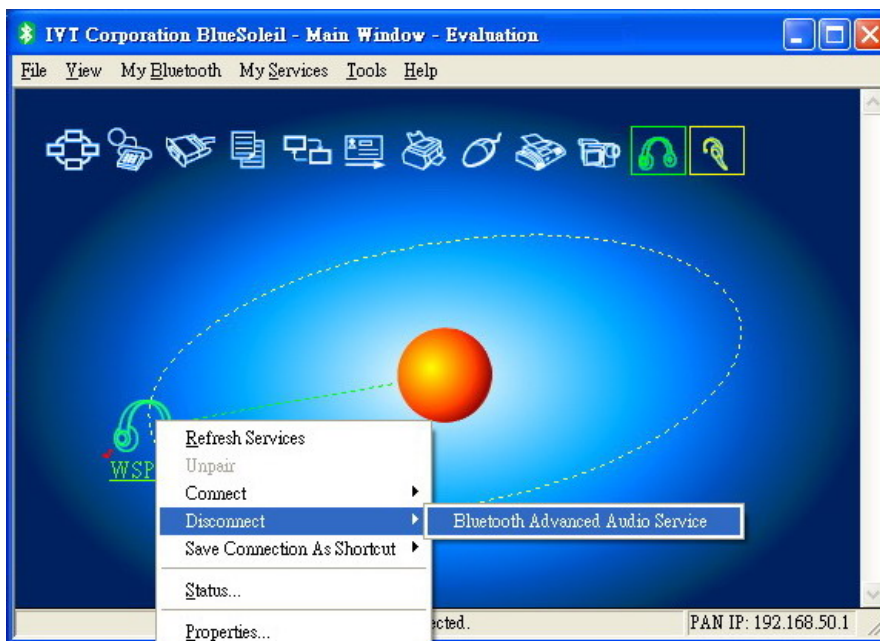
IVT Corporation BlueSoleil - Main Window - Evaluation

File View My Bluetooth My Services Tools Help

WSP

Refresh Services
Unpair
Connect
Disconnect
Save Connection As Shortcut
Status...
Properties...

Bluetooth Advanced Audio Service

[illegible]ected.

PAN IP: 192.168.50.1